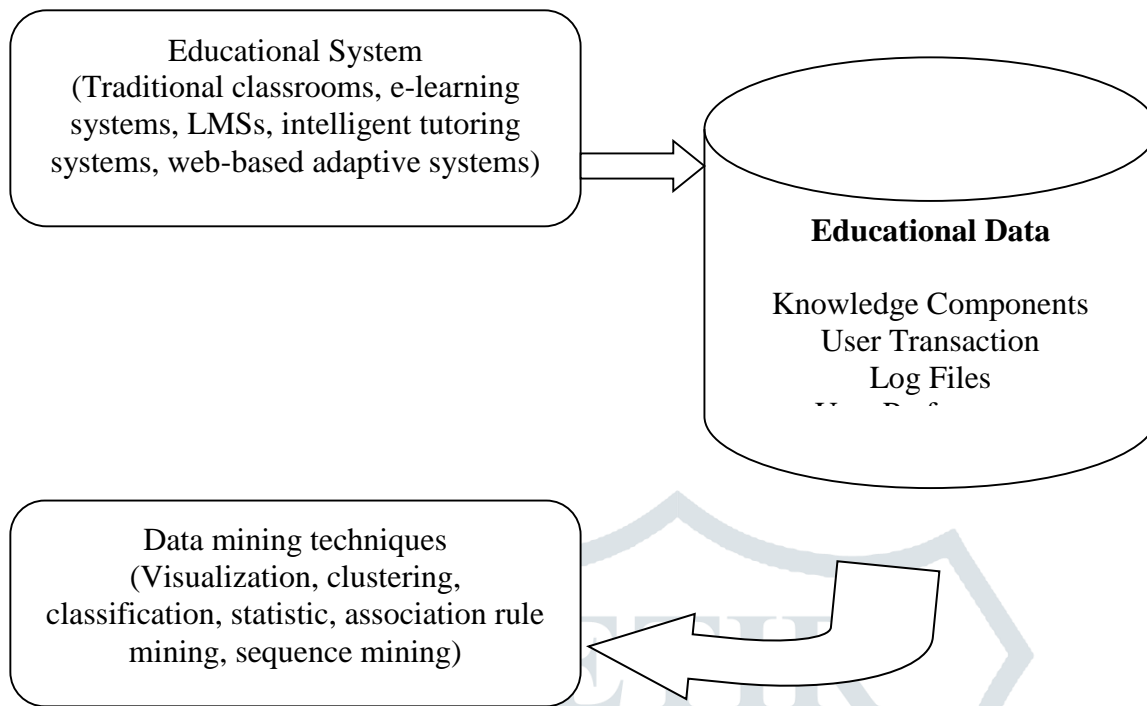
Educational System
(Traditional classrooms, e-learning systems, LMSs, intelligent tutoring systems, web-based adaptive systems)

Educational Data

Knowledge Components
User Transaction
Log Files
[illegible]

Data mining techniques
(Visualization, clustering, classification, statistic, association rule mining, sequence mining)